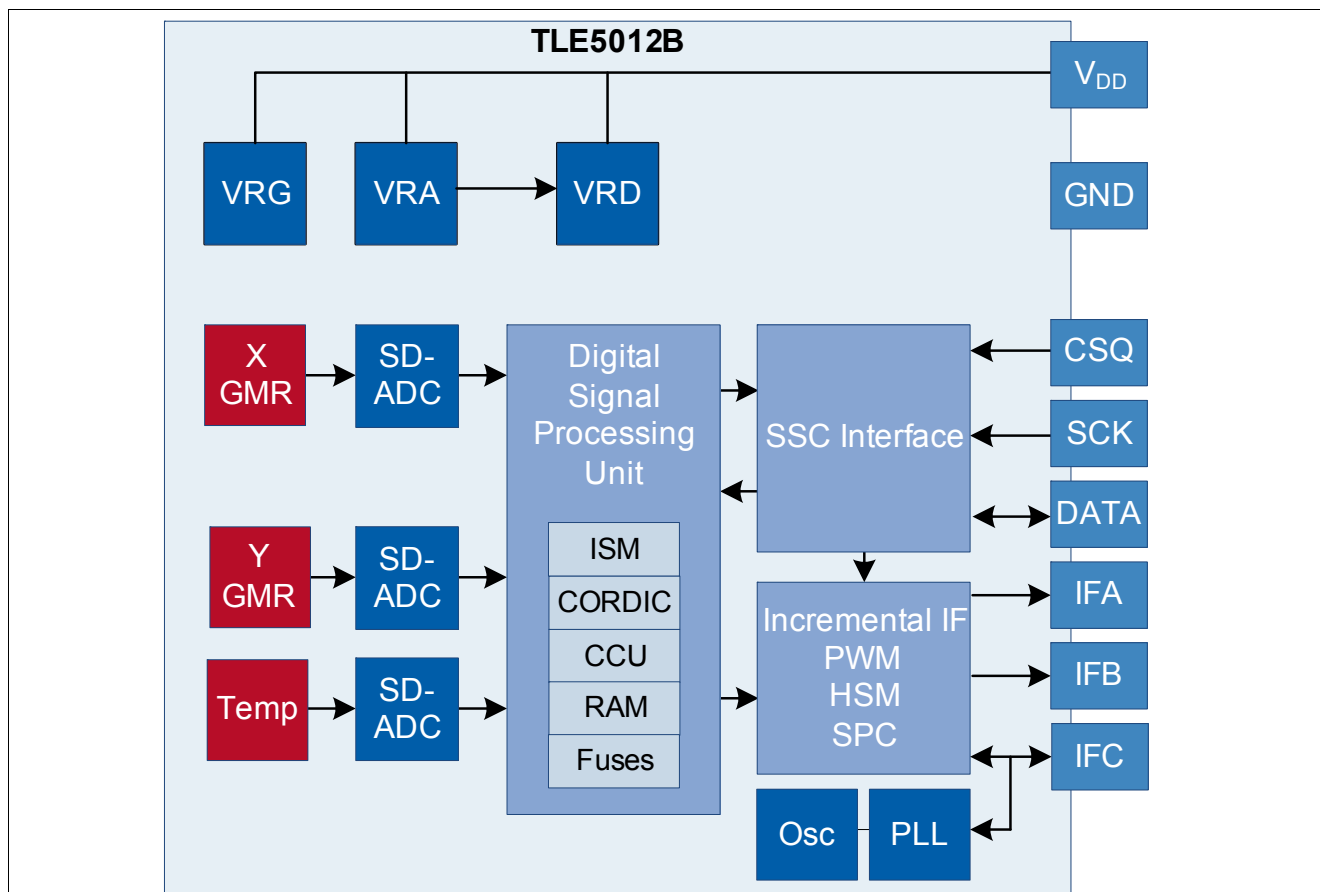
TLE5012B

$V_{DD}$

VRG

VRA

VRD

GND

X GMR

SD-ADC

Digital Signal Processing Unit

SSC Interface

CSQ

SCK

DATA

Y GMR

SD-ADC

ISM

CORDIC

CCU

RAM

Fuses

Incremental IF PWM HSM SPC

IFA

IFB

IFC

Temp

SD-ADC

Osc

PLL